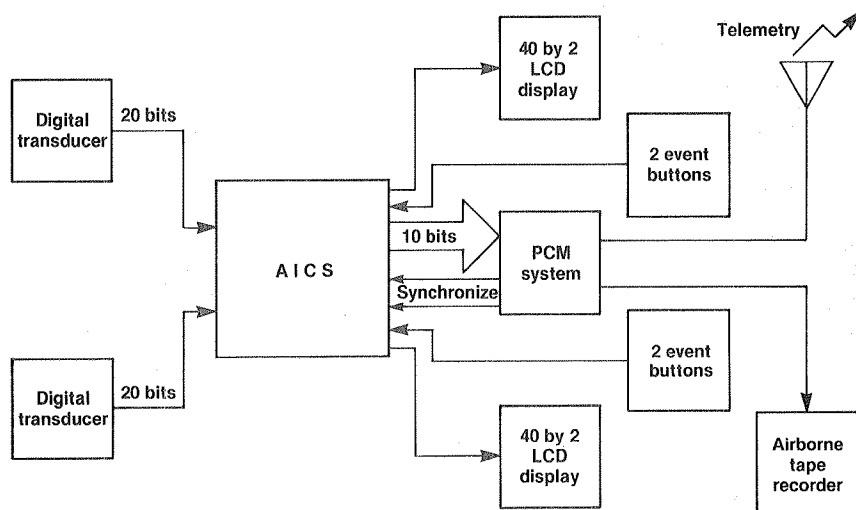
Telemetry

40 by 2 LCD display

Digital transducer

20 bits

2 event buttons

10 bits

A I C S

PCM system

Synchronize

2 event buttons

Digital transducer

20 bits

40 by 2 LCD display

Airborne tape recorder